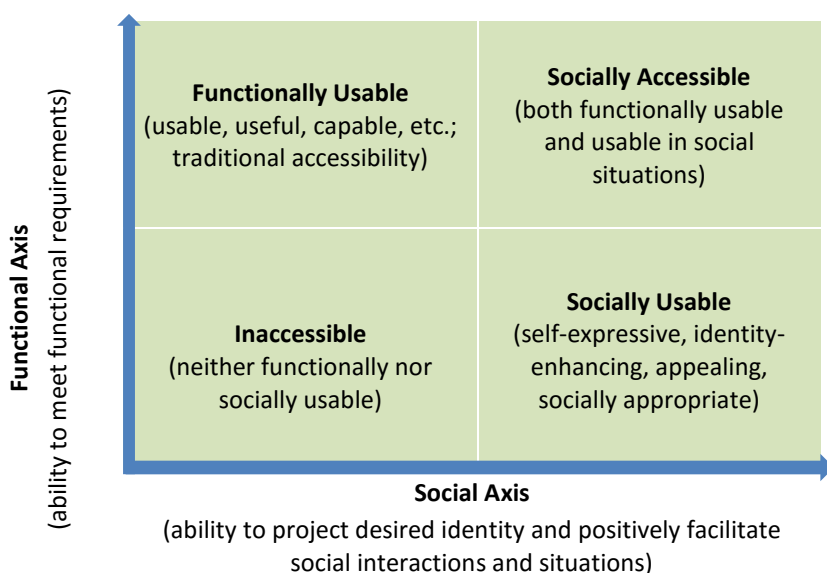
Functional Axis
(ability to meet functional requirements)

Functionally Usable
(usable, useful, capable, etc.; traditional accessibility)

Socially Accessible
(both functionally usable and usable in social situations)

Inaccessible
(neither functionally nor socially usable)

Socially Usable
(self-expressive, identity-enhancing, appealing, socially appropriate)

Social Axis
(ability to project desired identity and positively facilitate social interactions and situations)